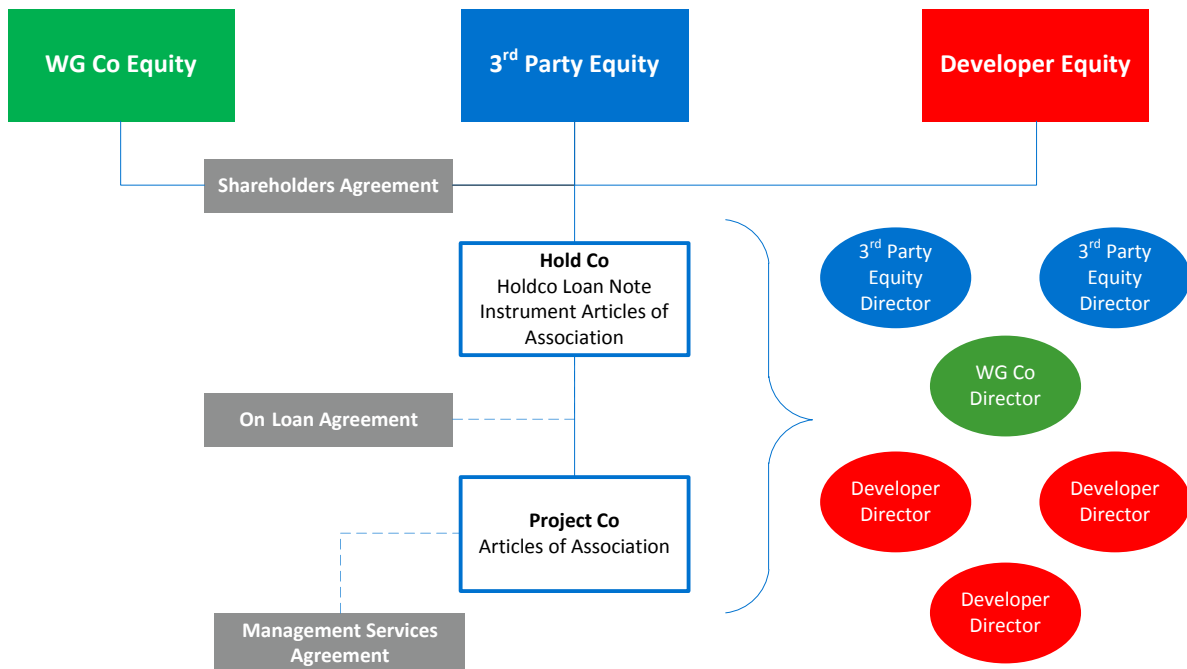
WG Co Equity

3$^{rd}$ Party Equity

Developer Equity

Shareholders Agreement

Hold Co
Holdco Loan Note Instrument Articles of Association

On Loan Agreement

Project Co
Articles of Association

Management Services Agreement

3$^{rd}$ Party Equity Director

3$^{rd}$ Party Equity Director

WG Co Director

Developer Director

Developer Director

Developer Director